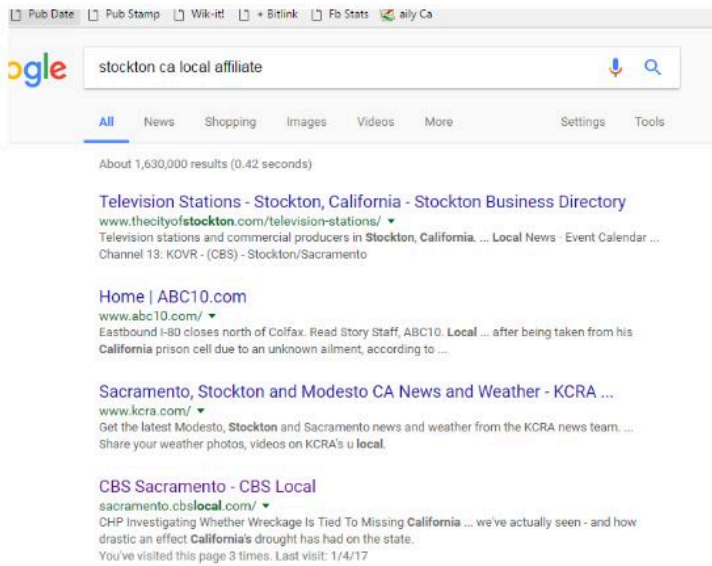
Pub Date Pub Stamp Wik-it! + Bitlink Fb Stats aily Ca

ogle

stockton ca local affiliate

All News Shopping Images Videos More Settings Tools

About 1,630,000 results (0.42 seconds)

Television Stations - Stockton, California - Stockton Business Directory
www.thecityofstockton.com/television-stations/ ▾
Television stations and commercial producers in Stockton, California. ... Local News · Event Calendar ... Channel 13: KOVR - (CBS) - Stockton/Sacramento

Home | ABC10.com
www.abc10.com/ ▾
Eastbound I-80 closes north of Colfax. Read Story Staff, ABC10. Local ... after being taken from his California prison cell due to an unknown ailment, according to ...

Sacramento, Stockton and Modesto CA News and Weather - KCRA ...
www.kcra.com/ ▾
Get the latest Modesto, Stockton and Sacramento news and weather from the KCRA news team. ... Share your weather photos, videos on KCRA's u local.

CBS Sacramento - CBS Local
sacramento.cbslocal.com/ ▾
CHP Investigating Whether Wreckage Is Tied To Missing California ... we've actually seen - and how drastic an effect California's drought has had on the state.
You've visited this page 3 times. Last visit: 1/4/17